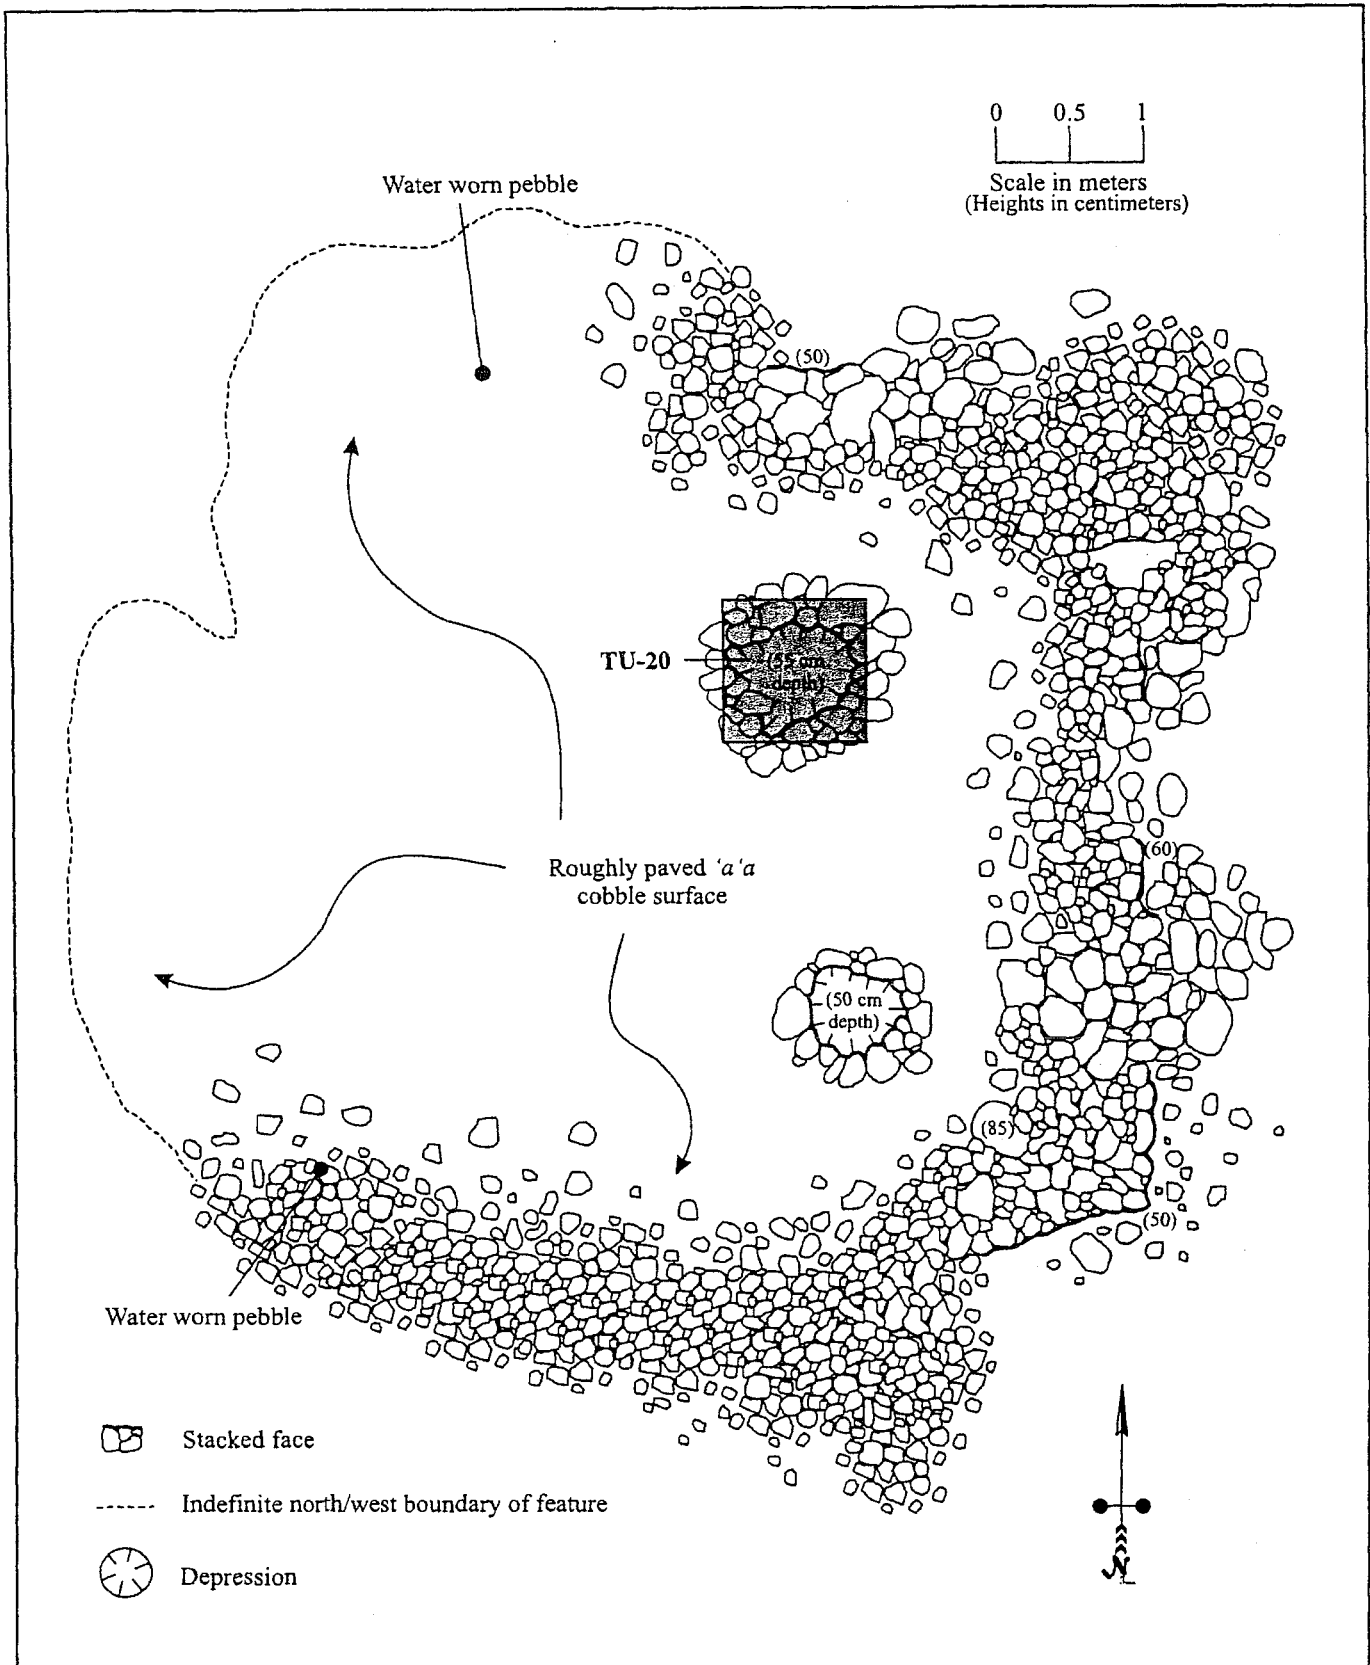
0 0.5 1
Scale in meters
(Heights in centimeters)

Water worn pebble

(50)

TU-20

(55 cm depth)

(60)

Roughly paved *'a'a* cobble surface

(50 cm depth)

(85)

(50)

Water worn pebble

Stacked face

Indefinite north/west boundary of feature

Depression

N